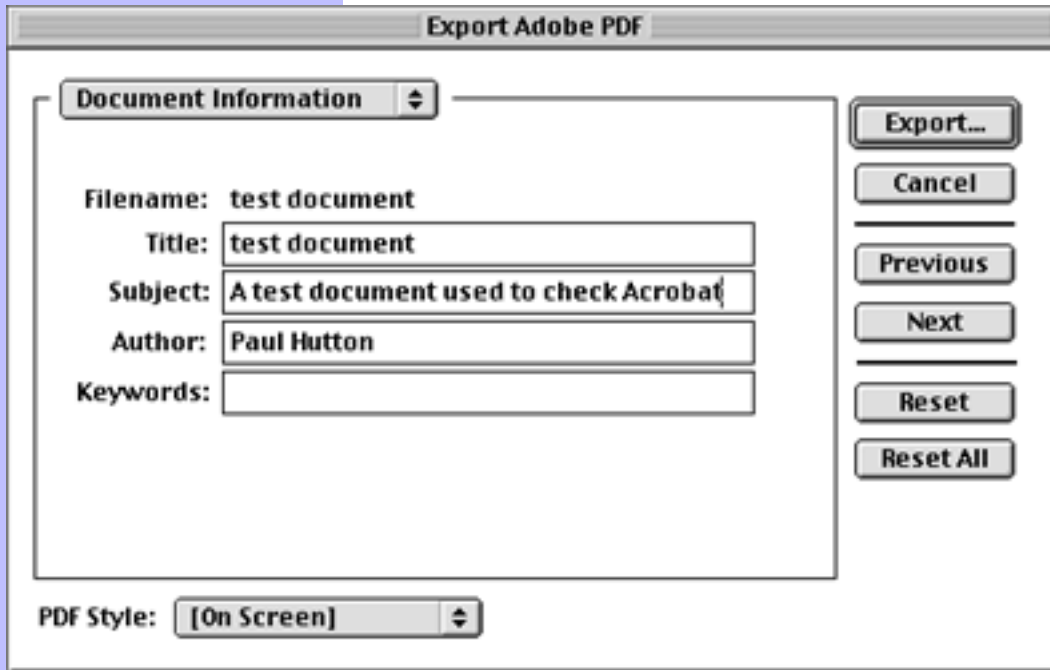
Export Adobe PDF

Document Information

Filename: test document

Title: test document

Subject: A test document used to check Acrobat

Author: Paul Hutton

Keywords:

Export...

Cancel

Previous

Next

Reset

Reset All

PDF Style: [On Screen]